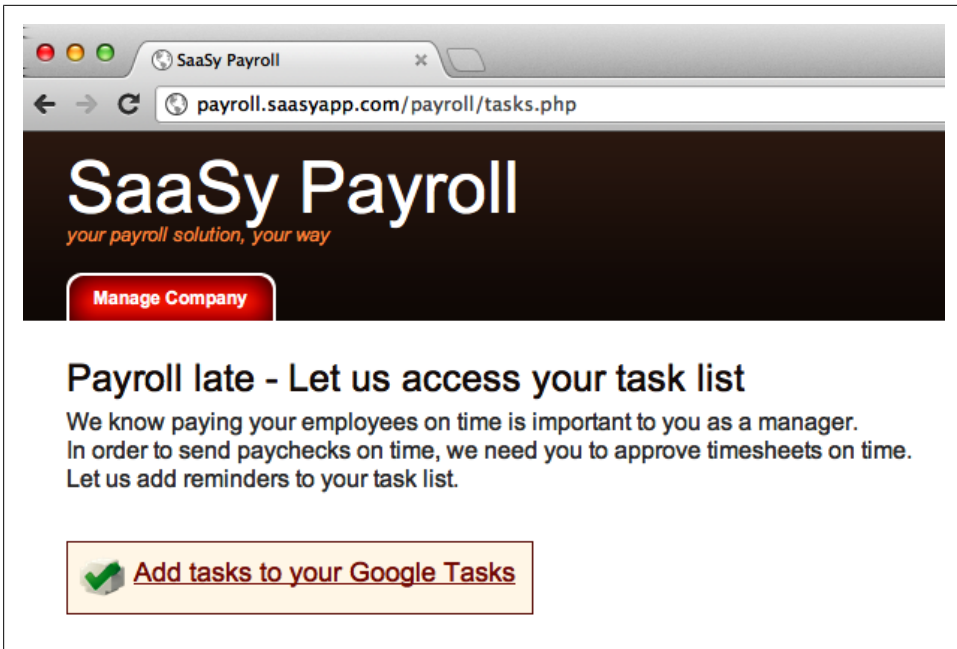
SaaSy Payroll

payroll.saasyapp.com/payroll/tasks.php

SaaSy Payroll
your payroll solution, your way

Manage Company

Payroll late - Let us access your task list

We know paying your employees on time is important to you as a manager. In order to send paychecks on time, we need you to approve timesheets on time. Let us add reminders to your task list.

Add tasks to your Google Tasks